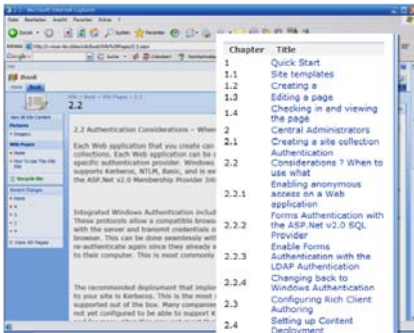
| Chapter | Title |
|---|---|
| 1 | Quick Start |
| 1.1 | Site templates |
| 1.2 | Creating a |
| 1.3 | Editing a page |
| 1.4 | Checking in and viewing the page |
| 2 | Central Administrators |
| 2.1 | Creating a site collection |
| 2.2 | Authentication Considerations ? When to use what |
| 2.2.1 | Enabling anonymous access on a Web application |
| 2.2.2 | Forms Authentication with the ASP.Net v2.0 SQL Provider |
| 2.2.3 | Enable Forms Authentication with the LDAP Authentication |
| 2.2.4 | Changing back to Windows Authentication |
| 2.3 | Configuring Rich Client Authoring |
| 2.4 | Setting up Content Deployment |

Book

2.2

2.2 Authentication Considerations – When

Each Web application that you can create collections. Each Web application can be c specific authentication provider. Windows supports Kerberos, NTLM, Basic, and is en the ASP.Net v2.0 Membership Provider Int

Integrated Windows Authentication includ These protocols allow a compatible brows with the server and transmit credentials n browser. This can be done seamlessly wit re-authenticate again since they already a to their computer. This is most commonly

The recommended deployment that implem to your site is Kerberos. This is the most supported out of the box. Many companie not yet configured to be able to support K

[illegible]